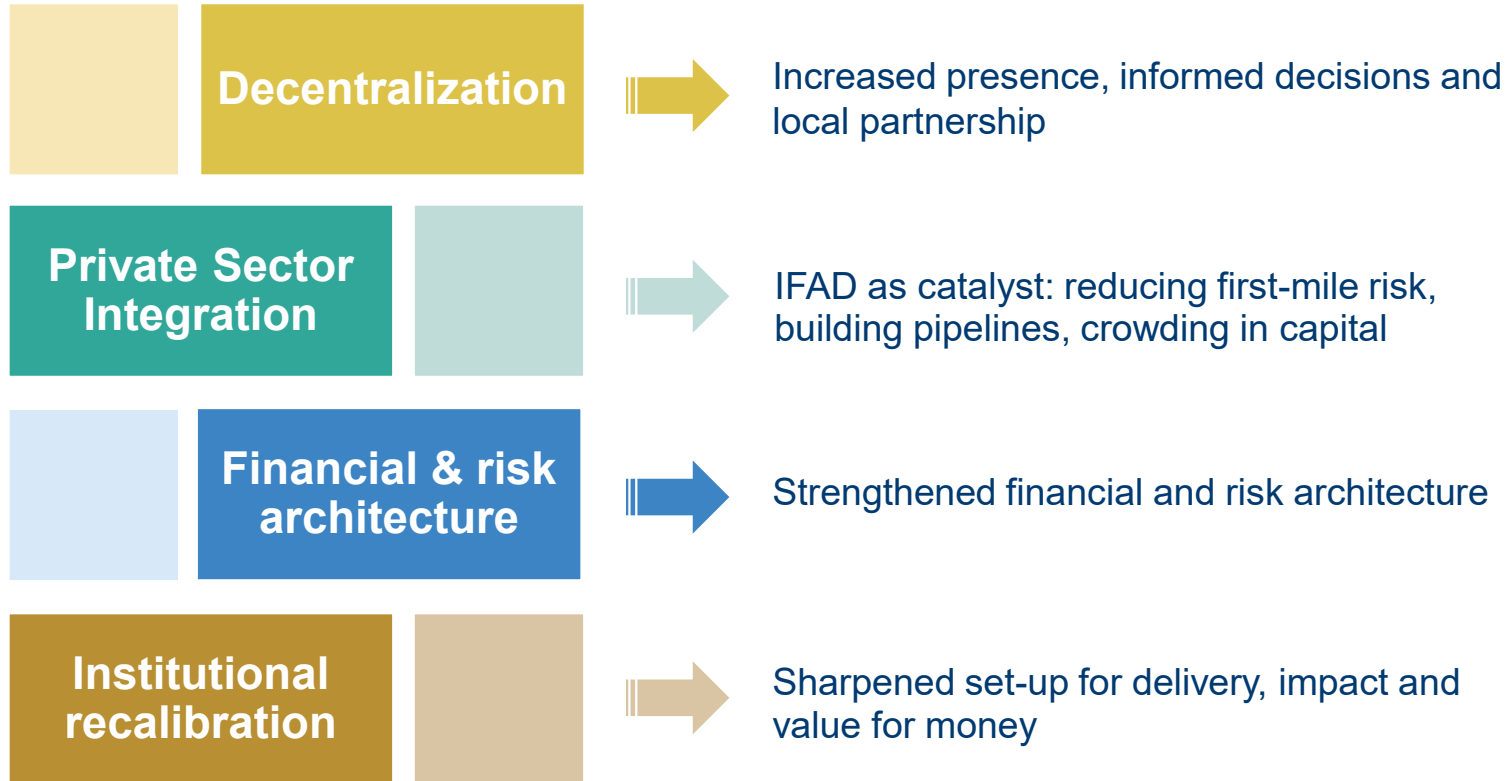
Decentralization

Increased presence, informed decisions and local partnership

Private Sector Integration

IFAD as catalyst: reducing first-mile risk, building pipelines, crowding in capital

Financial & risk architecture

Strengthened financial and risk architecture

Institutional recalibration

Sharpened set-up for delivery, impact and value for money